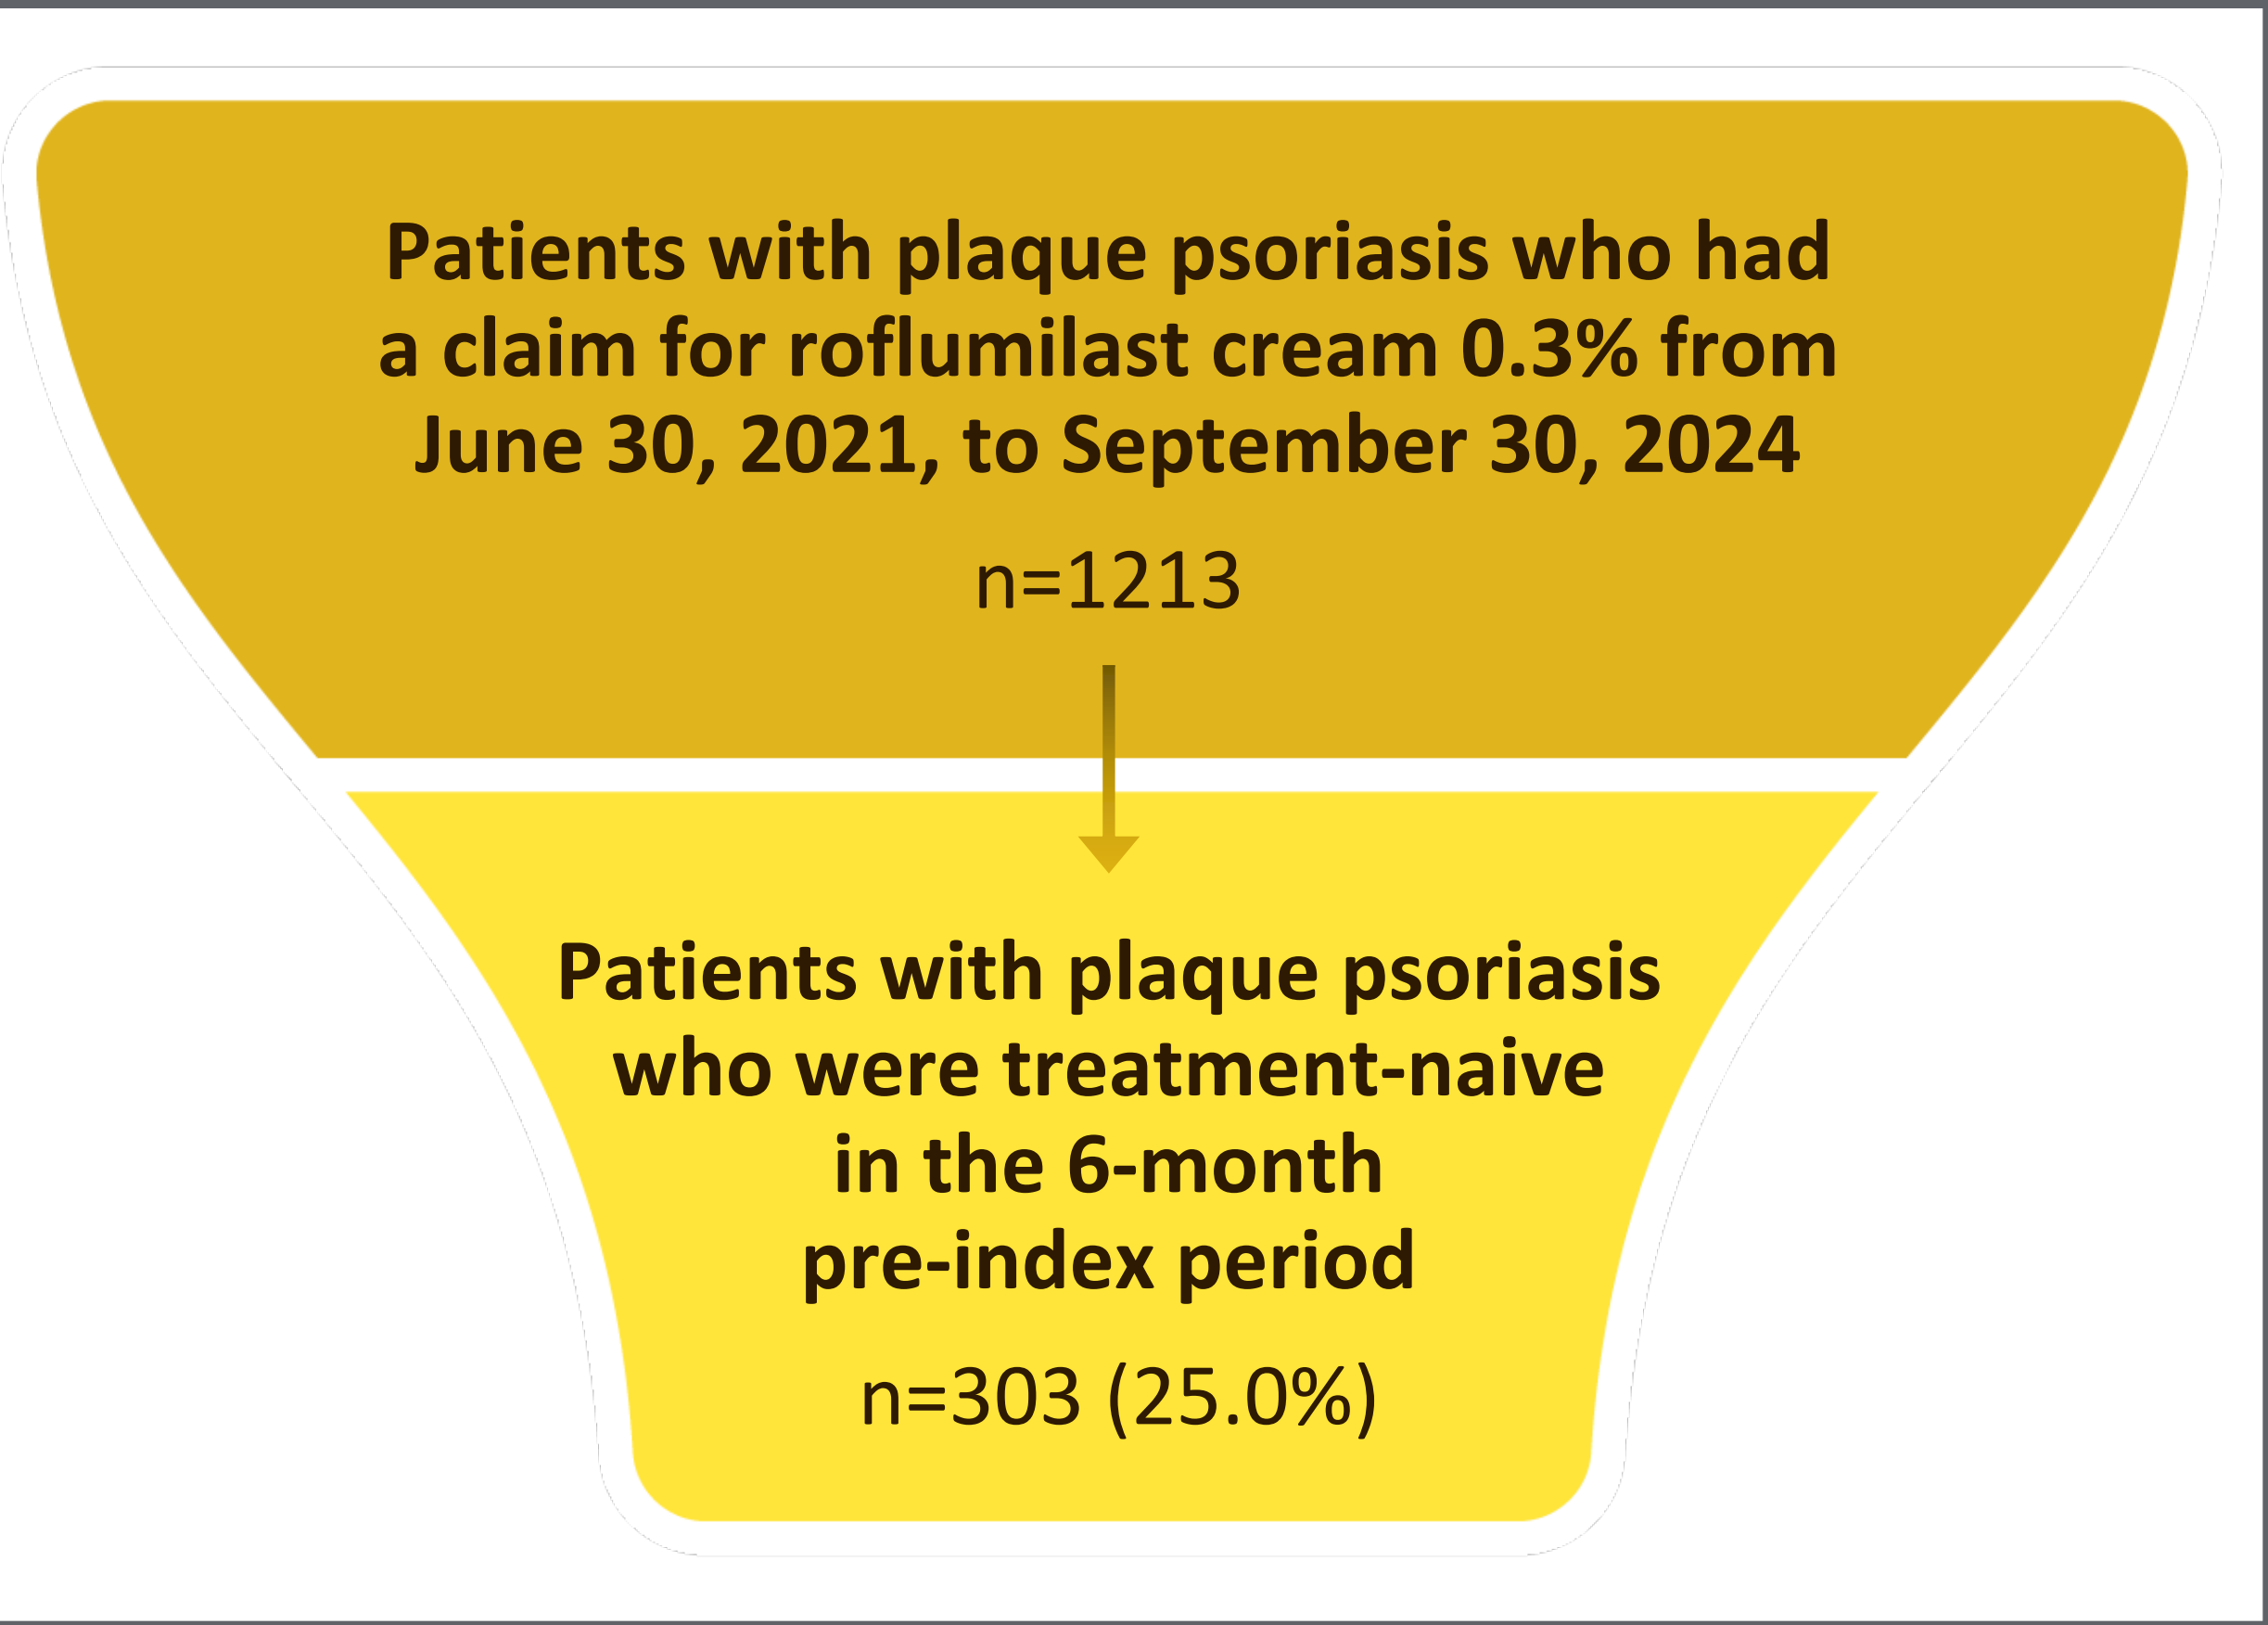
Patients with plaque psoriasis who had a claim for roflumilast cream 0.3% from June 30, 2021, to September 30, 2024

n=1213

Patients with plaque psoriasis who were treatment-naive in the 6-month pre-index period

n=303 (25.0%)